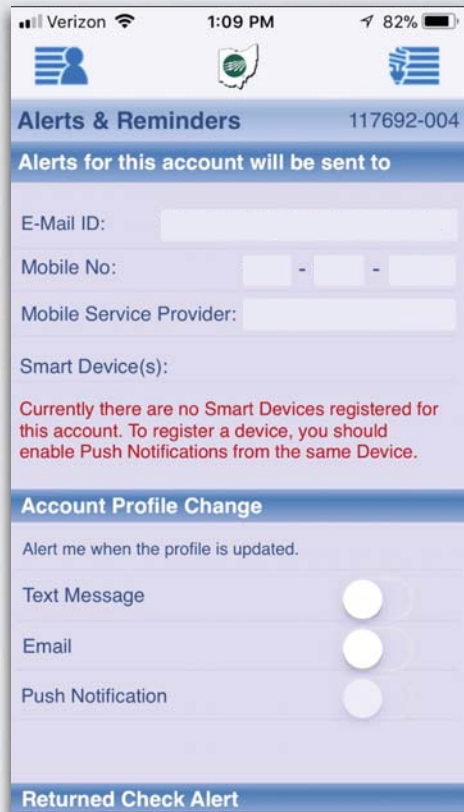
Verizon 1:09 PM 82%

Alerts & Reminders 117692-004

Alerts for this account will be sent to

E-Mail ID:

Mobile No: - -

Mobile Service Provider:

Smart Device(s):

Currently there are no Smart Devices registered for this account. To register a device, you should enable Push Notifications from the same Device.

Account Profile Change

Alert me when the profile is updated.

Text Message

Email

Push Notification

Returned Check Alert